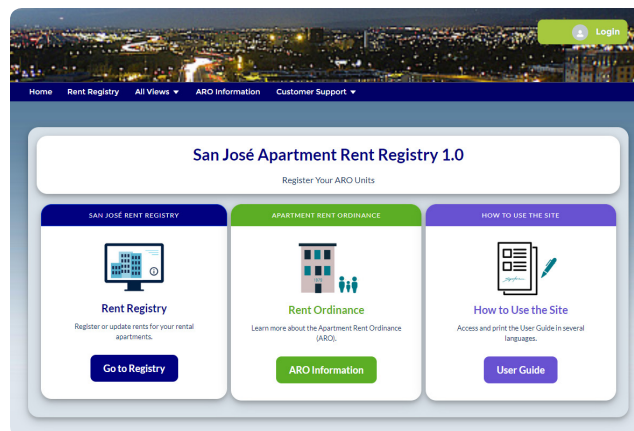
Login

Home Rent Registry All Views ▾ ARO Information Customer Support ▾

San José Apartment Rent Registry 1.0

Register Your ARO Units

SAN JOSÉ RENT REGISTRY

Rent Registry

Register or update rents for your rental apartments.

Go to Registry

APARTMENT RENT ORDINANCE

Rent Ordinance

Learn more about the Apartment Rent Ordinance (ARO).

ARO Information

HOW TO USE THE SITE

How to Use the Site

Access and print the User Guide in several languages.

User Guide